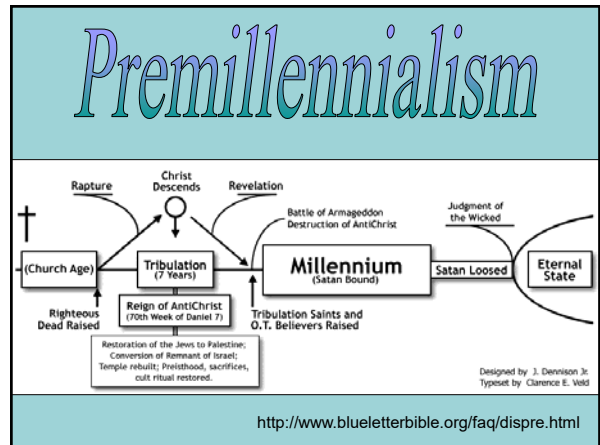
Premillennialism

Rapture

Christ Descends

Revelation

Battle of Armageddon
Destruction of AntiChrist

Judgment of the Wicked

(Church Age)

Tribulation
(7 Years)

Millennium
(Satan Bound)

Satan Loosed

Eternal State

Righteous Dead Raised

Reign of AntiChrist
(70th Week of Daniel 7)

Tribulation Saints and O.T. Believers Raised

Restoration of the Jews to Palestine; Conversion of Remnant of Israel; Temple rebuilt; Preisthood, sacrifices, cult ritual restored.

Designed by J. Dennison Jr.
Typeset by Clarence E. Veld

http://www.blueletterbible.org/faq/dispre.html